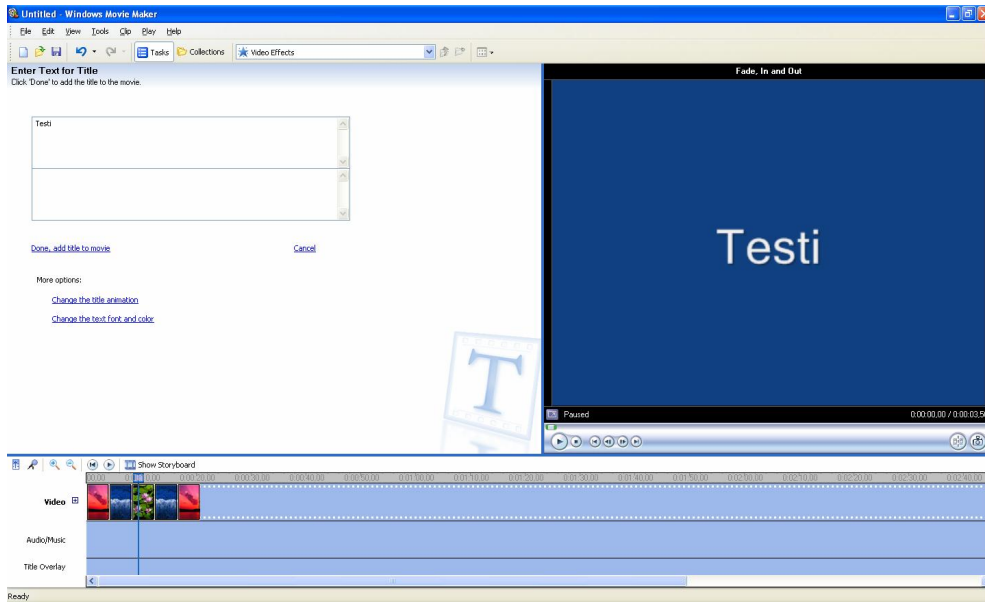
Untitled - Windows Movie Maker

File Edit View Tools Clip Play Help

Tasks Collections Video Effects

Enter Text for Title
Click 'Done' to add the title to the movie.

Testi

Done, add title to movie

Cancel

More options:

Change the title animation

Change the text font and color

Fade, In and Out

Testi

Paused

0:00:00,00 / 0:00:03,5

Show Storyboard

0:00:00 0:00:20,00 0:00:30,00 0:00:40,00 0:00:50,00 0:01:00,00 0:01:10,00 0:01:20,00 0:01:30,00 0:01:40,00 0:01:50,00 0:02:00,00 0:02:10,00 0:02:20,00 0:02:30,00 0:02:40,00

Video

Audio/Music

Title Overlay

Ready